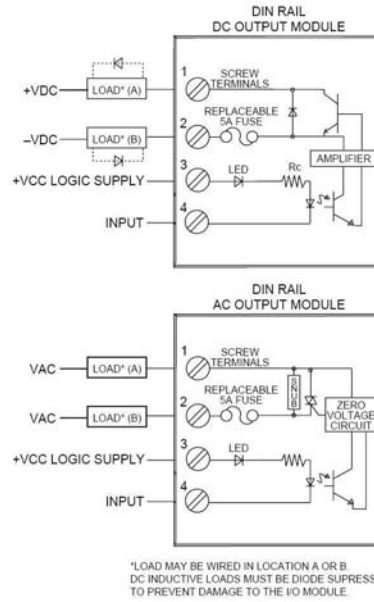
DIN RAIL
DC OUTPUT MODULE

+VDC
LOAD* (A)
1
SCREW TERMINALS
–VDC
LOAD* (B)
2
REPLACEABLE 5A FUSE
+VCC LOGIC SUPPLY
3
LED
Rc
AMPLIFIER
INPUT
4

DIN RAIL
AC OUTPUT MODULE

VAC
LOAD* (A)
1
SCREW TERMINALS
VAC
LOAD* (B)
2
REPLACEABLE 5A FUSE
SNUB
ZERO VOLTAGE CIRCUIT
+VCC LOGIC SUPPLY
3
LED
INPUT
4

*LOAD MAY BE WIRED IN LOCATION A OR B. DC INDUCTIVE LOADS MUST BE DIODE SUPRESS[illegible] TO PREVENT DAMAGE TO THE I/O MODULE.